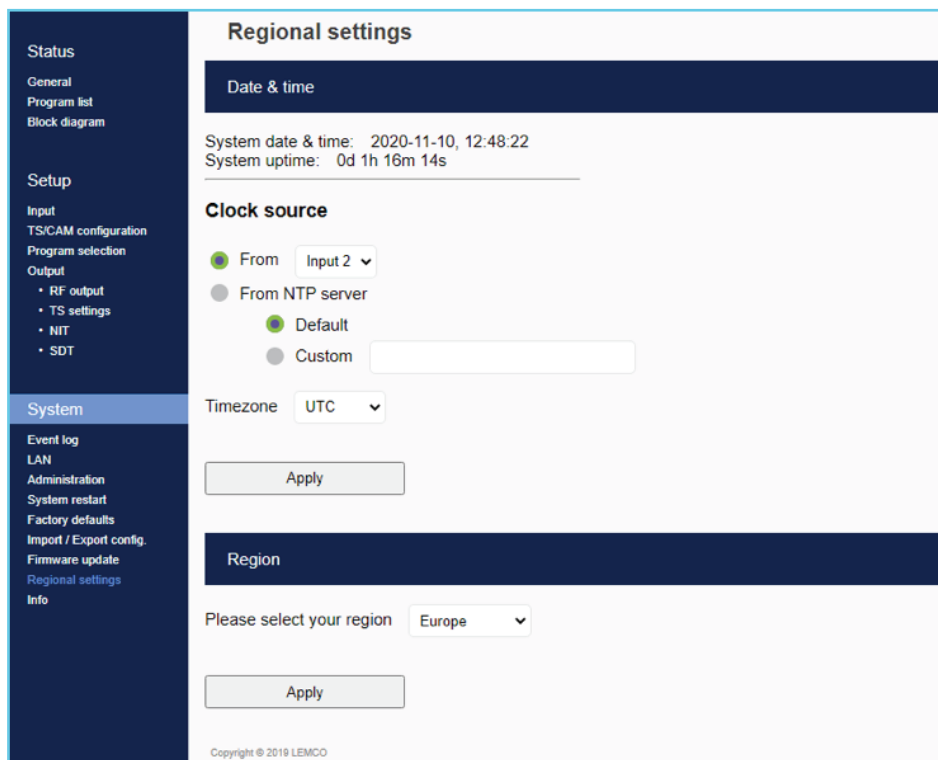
Status
General
Program list
Block diagram

Setup
Input
TS/CAM configuration
Program selection
Output
• RF output
• TS settings
• NIT
• SDT

System
Event log
LAN
Administration
System restart
Factory defaults
Import / Export config.
Firmware update
Regional settings
Info

Regional settings

Date & time

System date & time: 2020-11-10, 12:48:22
System uptime: 0d 1h 16m 14s

Clock source

From Input 2
From NTP server
Default
Custom

Timezone UTC

Apply

Region

Please select your region Europe

Apply

Copyright © 2019 LEMCO